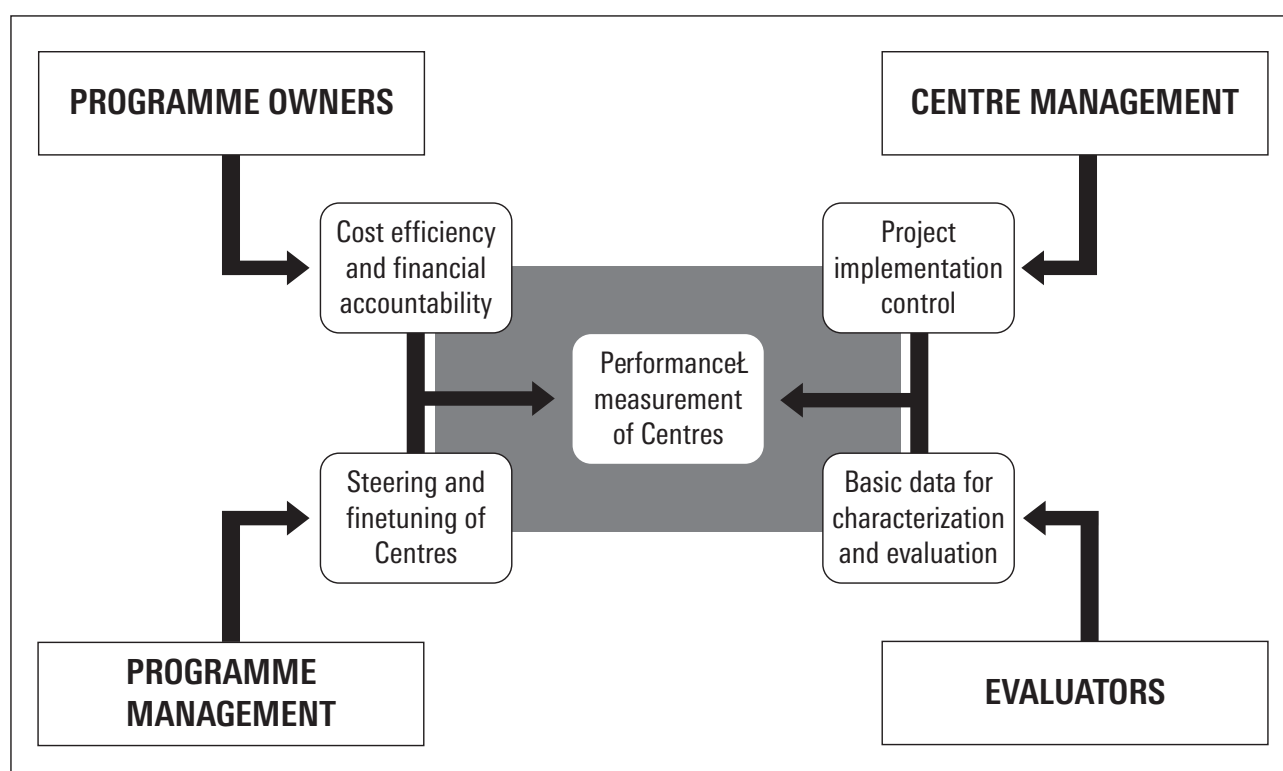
PROGRAMME OWNERS

CENTRE MANAGEMENT

Cost efficiency and financial accountability

Project implementation control

PerformanceŁ measurement of Centres

Steering and finetuning of Centres

Basic data for characterization and evaluation

PROGRAMME MANAGEMENT

EVALUATORS